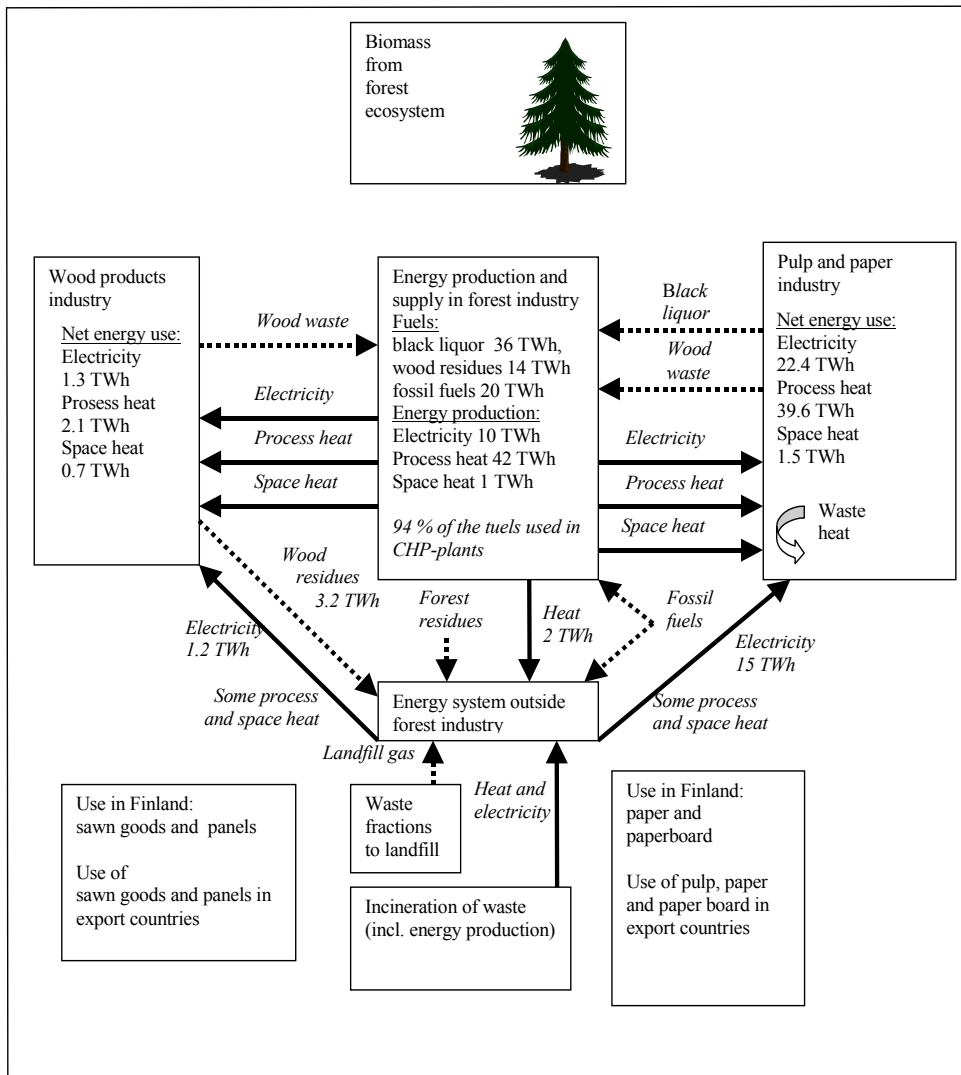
Biomass from forest ecosystem

Wood products industry
Net energy use:
Electricity 1.3 TWh
Prosess heat 2.1 TWh
Space heat 0.7 TWh

Wood waste

Electricity

Process heat

Space heat

Energy production and supply in forest industry
Fuels:
black liquor 36 TWh, wood residues 14 TWh fossil fuels 20 TWh
Energy production:
Electricity 10 TWh
Process heat 42 TWh
Space heat 1 TWh

94 % of the tuels used in CHP-plants

Black liquor

Wood waste

Pulp and paper industry
Net energy use:
Electricity 22.4 TWh
Process heat 39.6 TWh
Space heat 1.5 TWh

Electricity

Process heat

Space heat

Waste heat

Wood residues 3.2 TWh

Electricity 1.2 TWh

Forest residues

Heat 2 TWh

Fossil fuels

Electricity 15 TWh

Some process and space heat

Energy system outside forest industry

Some process and space heat

Landfill gas

Heat and electricity

Use in Finland: sawn goods and panels

Use of sawn goods and panels in export countries

Waste fractions to landfill

Incineration of waste (incl. energy production)

Use in Finland: paper and paperboard

Use of pulp, paper and paper board in export countries